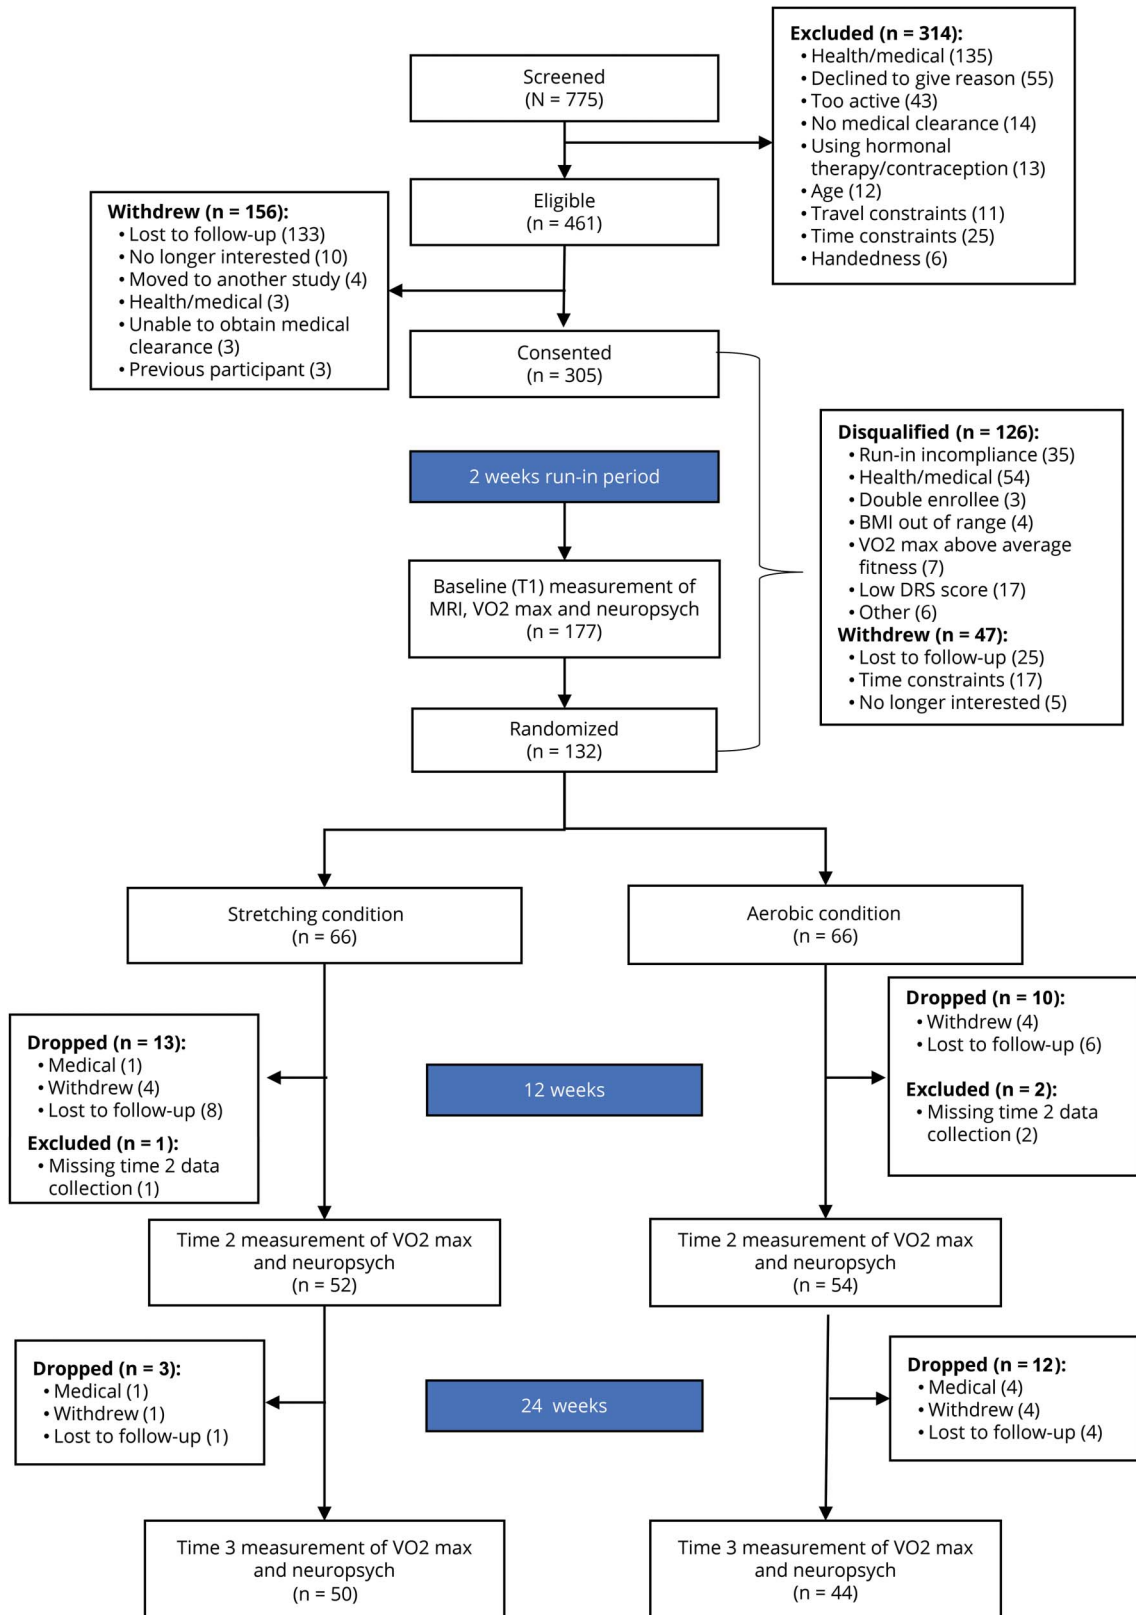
Screened
(N = 775)

Excluded (n = 314):
• Health/medical (135)
• Declined to give reason (55)
• Too active (43)
• No medical clearance (14)
• Using hormonal therapy/contraception (13)
• Age (12)
• Travel constraints (11)
• Time constraints (25)
• Handedness (6)

Eligible
(n = 461)

Withdrew (n = 156):
• Lost to follow-up (133)
• No longer interested (10)
• Moved to another study (4)
• Health/medical (3)
• Unable to obtain medical clearance (3)
• Previous participant (3)

Consented
(n = 305)

2 weeks run-in period

Disqualified (n = 126):
• Run-in incompliance (35)
• Health/medical (54)
• Double enrollee (3)
• BMI out of range (4)
• VO2 max above average fitness (7)
• Low DRS score (17)
• Other (6)
Withdrew (n = 47):
• Lost to follow-up (25)
• Time constraints (17)
• No longer interested (5)

Baseline (T1) measurement of MRI, VO2 max and neuropsych
(n = 177)

Randomized
(n = 132)

Stretching condition
(n = 66)

Aerobic condition
(n = 66)

Dropped (n = 13):
• Medical (1)
• Withdrew (4)
• Lost to follow-up (8)
Excluded (n = 1):
• Missing time 2 data collection (1)

12 weeks

Dropped (n = 10):
• Withdrew (4)
• Lost to follow-up (6)
Excluded (n = 2):
• Missing time 2 data collection (2)

Time 2 measurement of VO2 max and neuropsych
(n = 52)

Time 2 measurement of VO2 max and neuropsych
(n = 54)

Dropped (n = 3):
• Medical (1)
• Withdrew (1)
• Lost to follow-up (1)

24 weeks

Dropped (n = 12):
• Medical (4)
• Withdrew (4)
• Lost to follow-up (4)

Time 3 measurement of VO2 max and neuropsych
(n = 50)

Time 3 measurement of VO2 max and neuropsych
(n = 44)